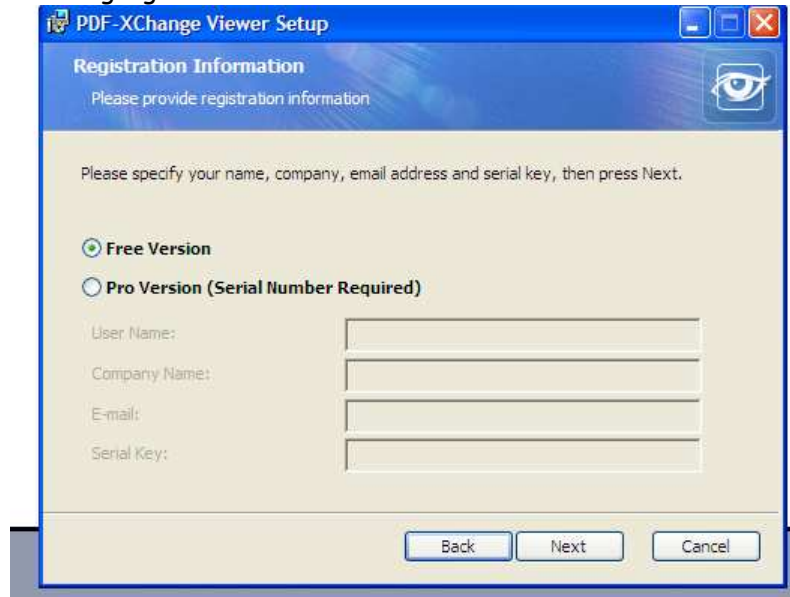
PDF-XChange Viewer Setup

Registration Information
Please provide registration information

Please specify your name, company, email address and serial key, then press Next.

Free Version

Pro Version (Serial Number Required)

User Name:
Company Name:
E-mail:
Serial Key:

Back Next Cancel